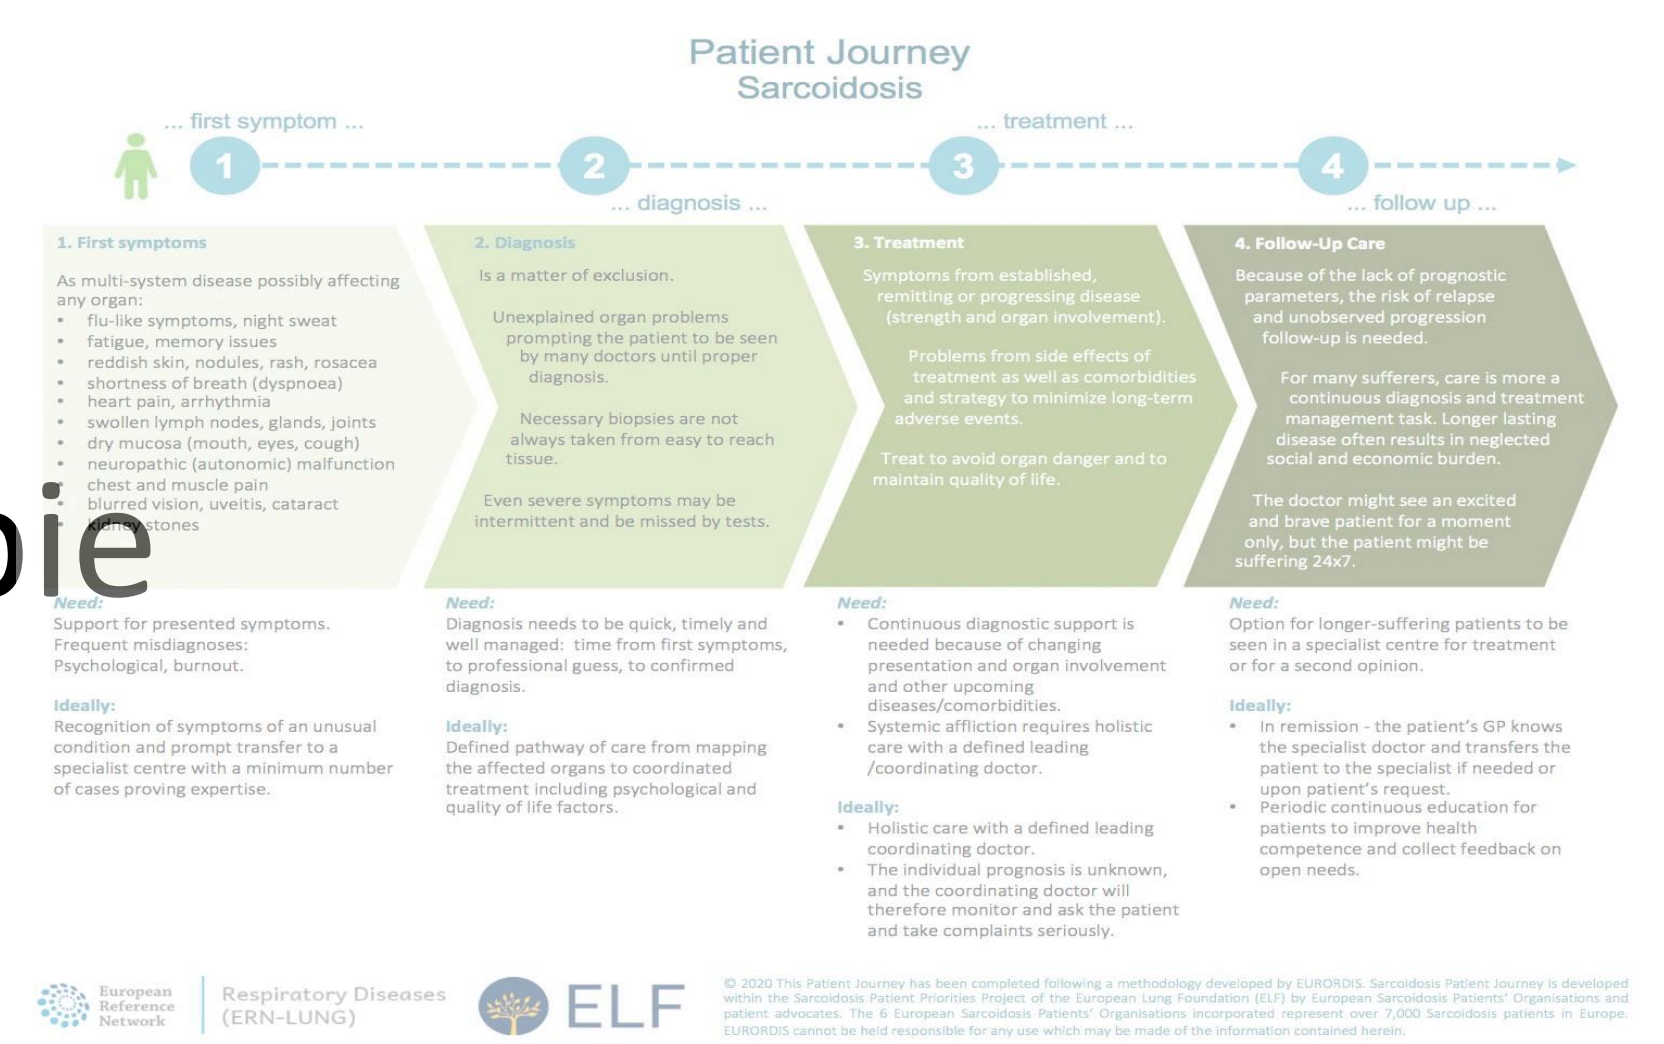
Patient Journey
Sarcoidosis

... first symptom ...

1

2

... diagnosis ...

... treatment ...

3

4

... follow up ...

1. First symptoms

As multi-system disease possibly affecting any organ:
• flu-like symptoms, night sweat
• fatigue, memory issues
• reddish skin, nodules, rash, rosacea
• shortness of breath (dyspnoea)
• heart pain, arrhythmia
• swollen lymph nodes, glands, joints
• dry mucosa (mouth, eyes, cough)
• neuropathic (autonomic) malfunction
• chest and muscle pain
• blurred vision, uveitis, cataract
• kidney stones

pie

2. Diagnosis

Is a matter of exclusion.

Unexplained organ problems prompting the patient to be seen by many doctors until proper diagnosis.

Necessary biopsies are not always taken from easy to reach tissue.

Even severe symptoms may be intermittent and be missed by tests.

3. Treatment

Symptoms from established, remitting or progressing disease (strength and organ involvement).

Problems from side effects of treatment as well as comorbidities and strategy to minimize long-term adverse events.

Treat to avoid organ danger and to maintain quality of life.

4. Follow-Up Care

Because of the lack of prognostic parameters, the risk of relapse and unobserved progression follow-up is needed.

For many sufferers, care is more a continuous diagnosis and treatment management task. Longer lasting disease often results in neglected social and economic burden.

The doctor might see an excited and brave patient for a moment only, but the patient might be suffering 24x7.

Need:
Support for presented symptoms. Frequent misdiagnoses: Psychological, burnout.

Ideally:
Recognition of symptoms of an unusual condition and prompt transfer to a specialist centre with a minimum number of cases proving expertise.

Need:
Diagnosis needs to be quick, timely and well managed: time from first symptoms, to professional guess, to confirmed diagnosis.

Ideally:
Defined pathway of care from mapping the affected organs to coordinated treatment including psychological and quality of life factors.

Need:
• Continuous diagnostic support is needed because of changing presentation and organ involvement and other upcoming diseases/comorbidities.
• Systemic affliction requires holistic care with a defined leading /coordinating doctor.

Ideally:
• Holistic care with a defined leading coordinating doctor.
• The individual prognosis is unknown, and the coordinating doctor will therefore monitor and ask the patient and take complaints seriously.

Need:
Option for longer-suffering patients to be seen in a specialist centre for treatment or for a second opinion.

Ideally:
• In remission - the patient's GP knows the specialist doctor and transfers the patient to the specialist if needed or upon patient's request.
• Periodic continuous education for patients to improve health competence and collect feedback on open needs.

European Reference Network

Respiratory Diseases (ERN-LUNG)

ELF

© 2020 This Patient Journey has been completed following a methodology developed by EURORDIS. Sarcoidosis Patient Journey is developed within the Sarcoidosis Patient Priorities Project of the European Lung Foundation (ELF) by European Sarcoidosis Patients' Organisations and patient advocates. The 6 European Sarcoidosis Patients' Organisations incorporated represent over 7,000 Sarcoidosis patients in Europe. EURORDIS cannot be held responsible for any use which may be made of the information contained herein.